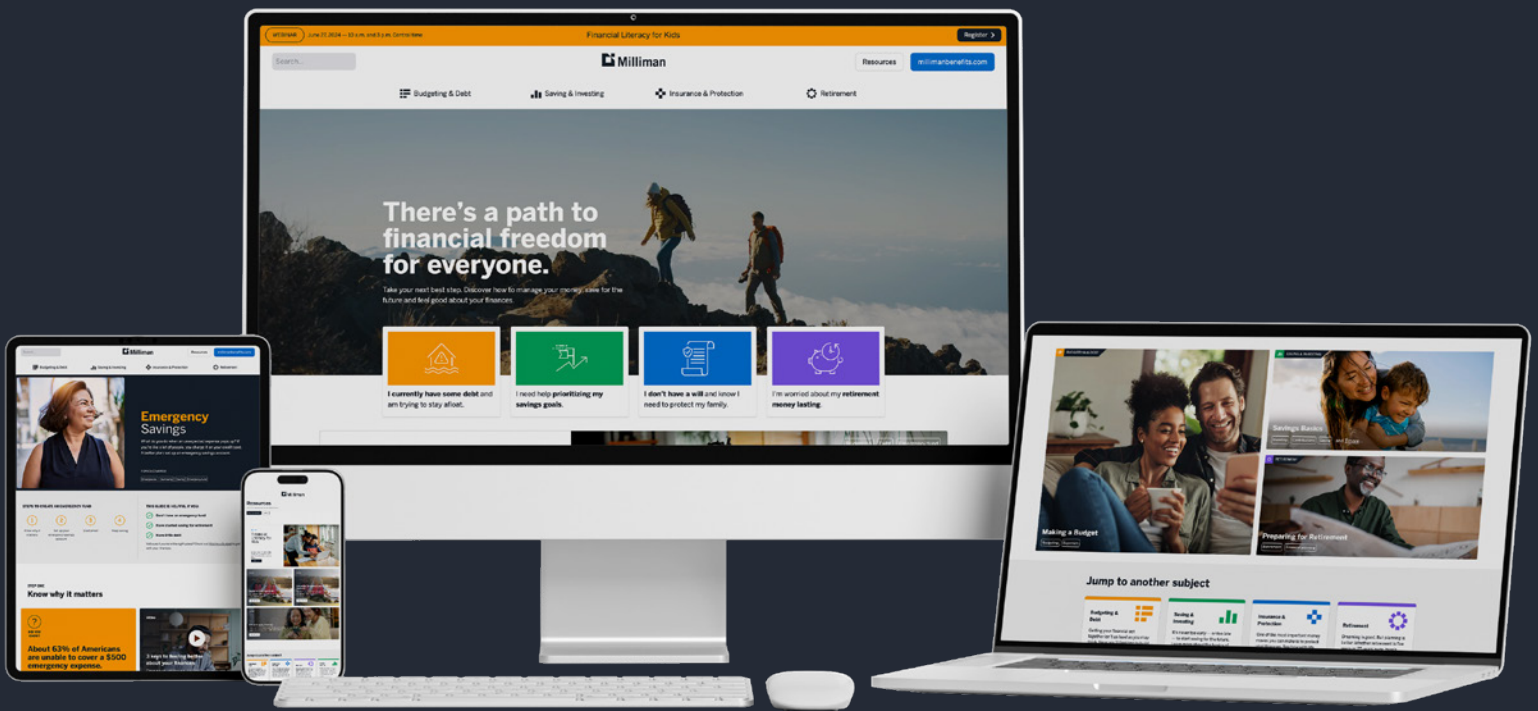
WEBINAR June 27, 2024 — 10 a.m. and 3 p.m. Central time

Financial Literacy for Kids

Register

Search...

Milliman

Resources

millimanbenefits.com

Budgeting & Debt

Saving & Investing

Insurance & Protection

Retirement

There's a path to financial freedom for everyone.

Take your next best step. Discover how to manage your money, save for the future and feel good about your finances.

I currently have some debt and am trying to stay afloat.

I need help prioritizing my savings goals.

I don't have a will and know I need to protect my family.

I'm worried about my retirement money lasting.

Milliman

Budgeting & Debt

Saving & Investing

Insurance & Protection

Retirement

Emergency Savings

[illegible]

Know why it matters

About 63% of Americans are unable to cover a $500 emergency expense.

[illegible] about your finances

Resources

Milliman

Making a Budget

Savings Basics

Preparing for Retirement

Jump to another subject

Budgeting & Debt

Saving & Investing

Insurance & Protection

Retirement